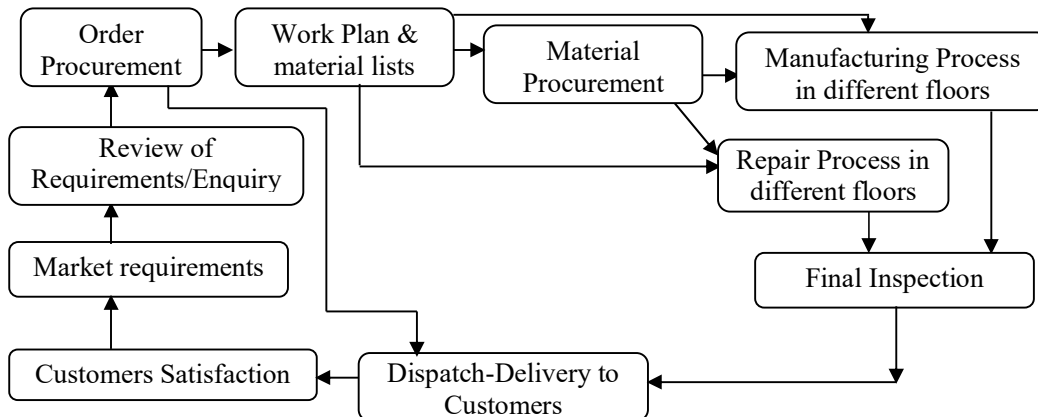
Order Procurement

Work Plan & material lists

Material Procurement

Manufacturing Process in different floors

Repair Process in different floors

Final Inspection

Review of Requirements/Enquiry

Market requirements

Customers Satisfaction

Dispatch-Delivery to Customers